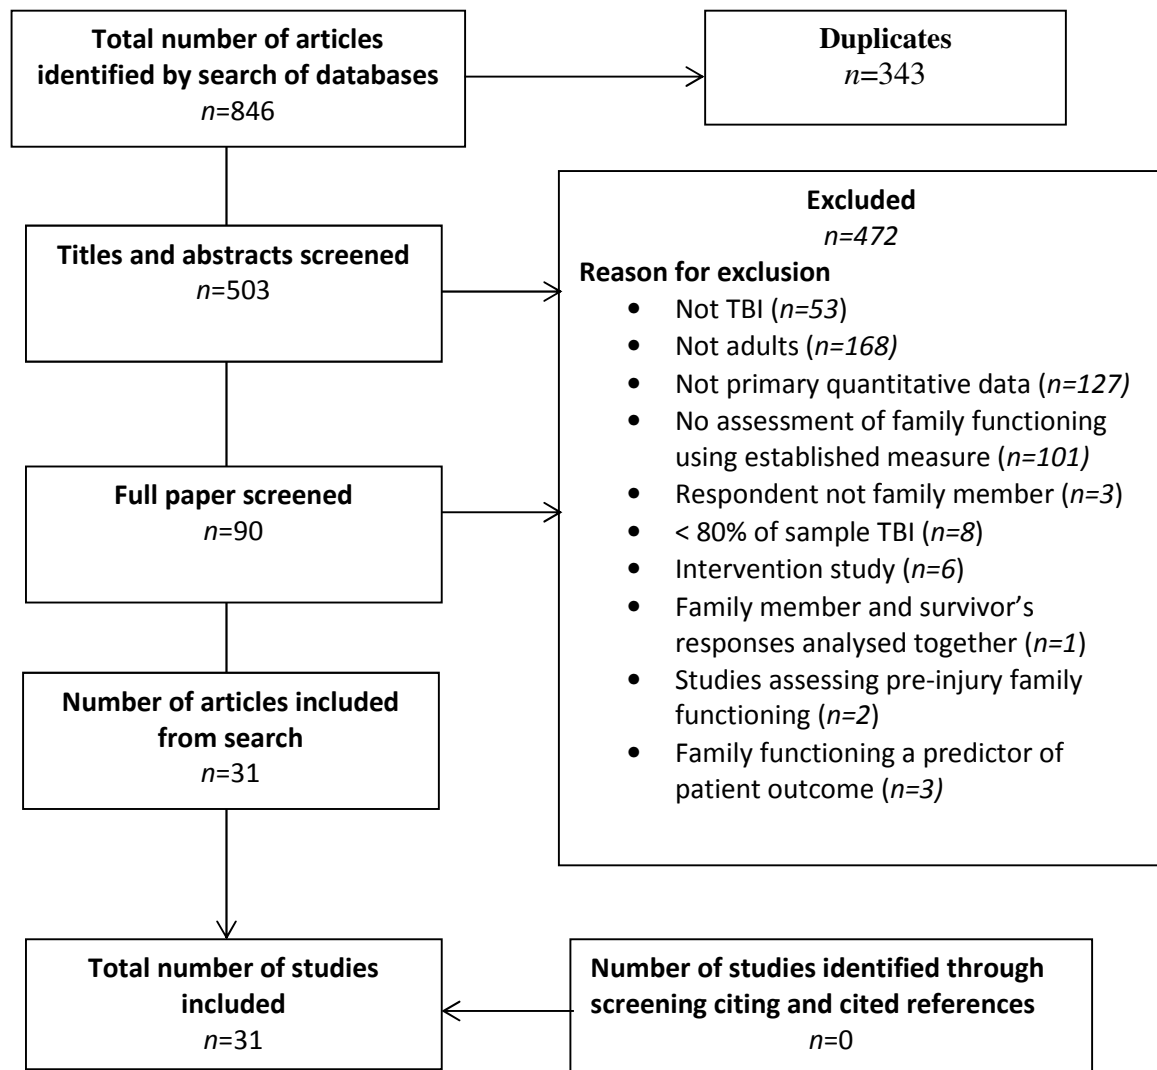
**Total number of articles identified by search of databases**
*n*=846

**Duplicates**
*n*=343

**Titles and abstracts screened**
*n*=503

**Excluded**
*n=472*

**Reason for exclusion**
- Not TBI (*n=53*)
- Not adults (*n=168)*
- Not primary quantitative data (*n=127)*
- No assessment of family functioning using established measure (*n=101)*
- Respondent not family member (*n=3*)
- < 80% of sample TBI (*n=8*)
- Intervention study (*n=6*)
- Family member and survivor's responses analysed together (*n=1*)
- Studies assessing pre-injury family functioning (*n=2*)
- Family functioning a predictor of patient outcome (*n=3)*

**Full paper screened**
*n*=90

**Number of articles included from search**
*n*=31

**Total number of studies included**
*n*=31

**Number of studies identified through screening citing and cited references**
*n*=0